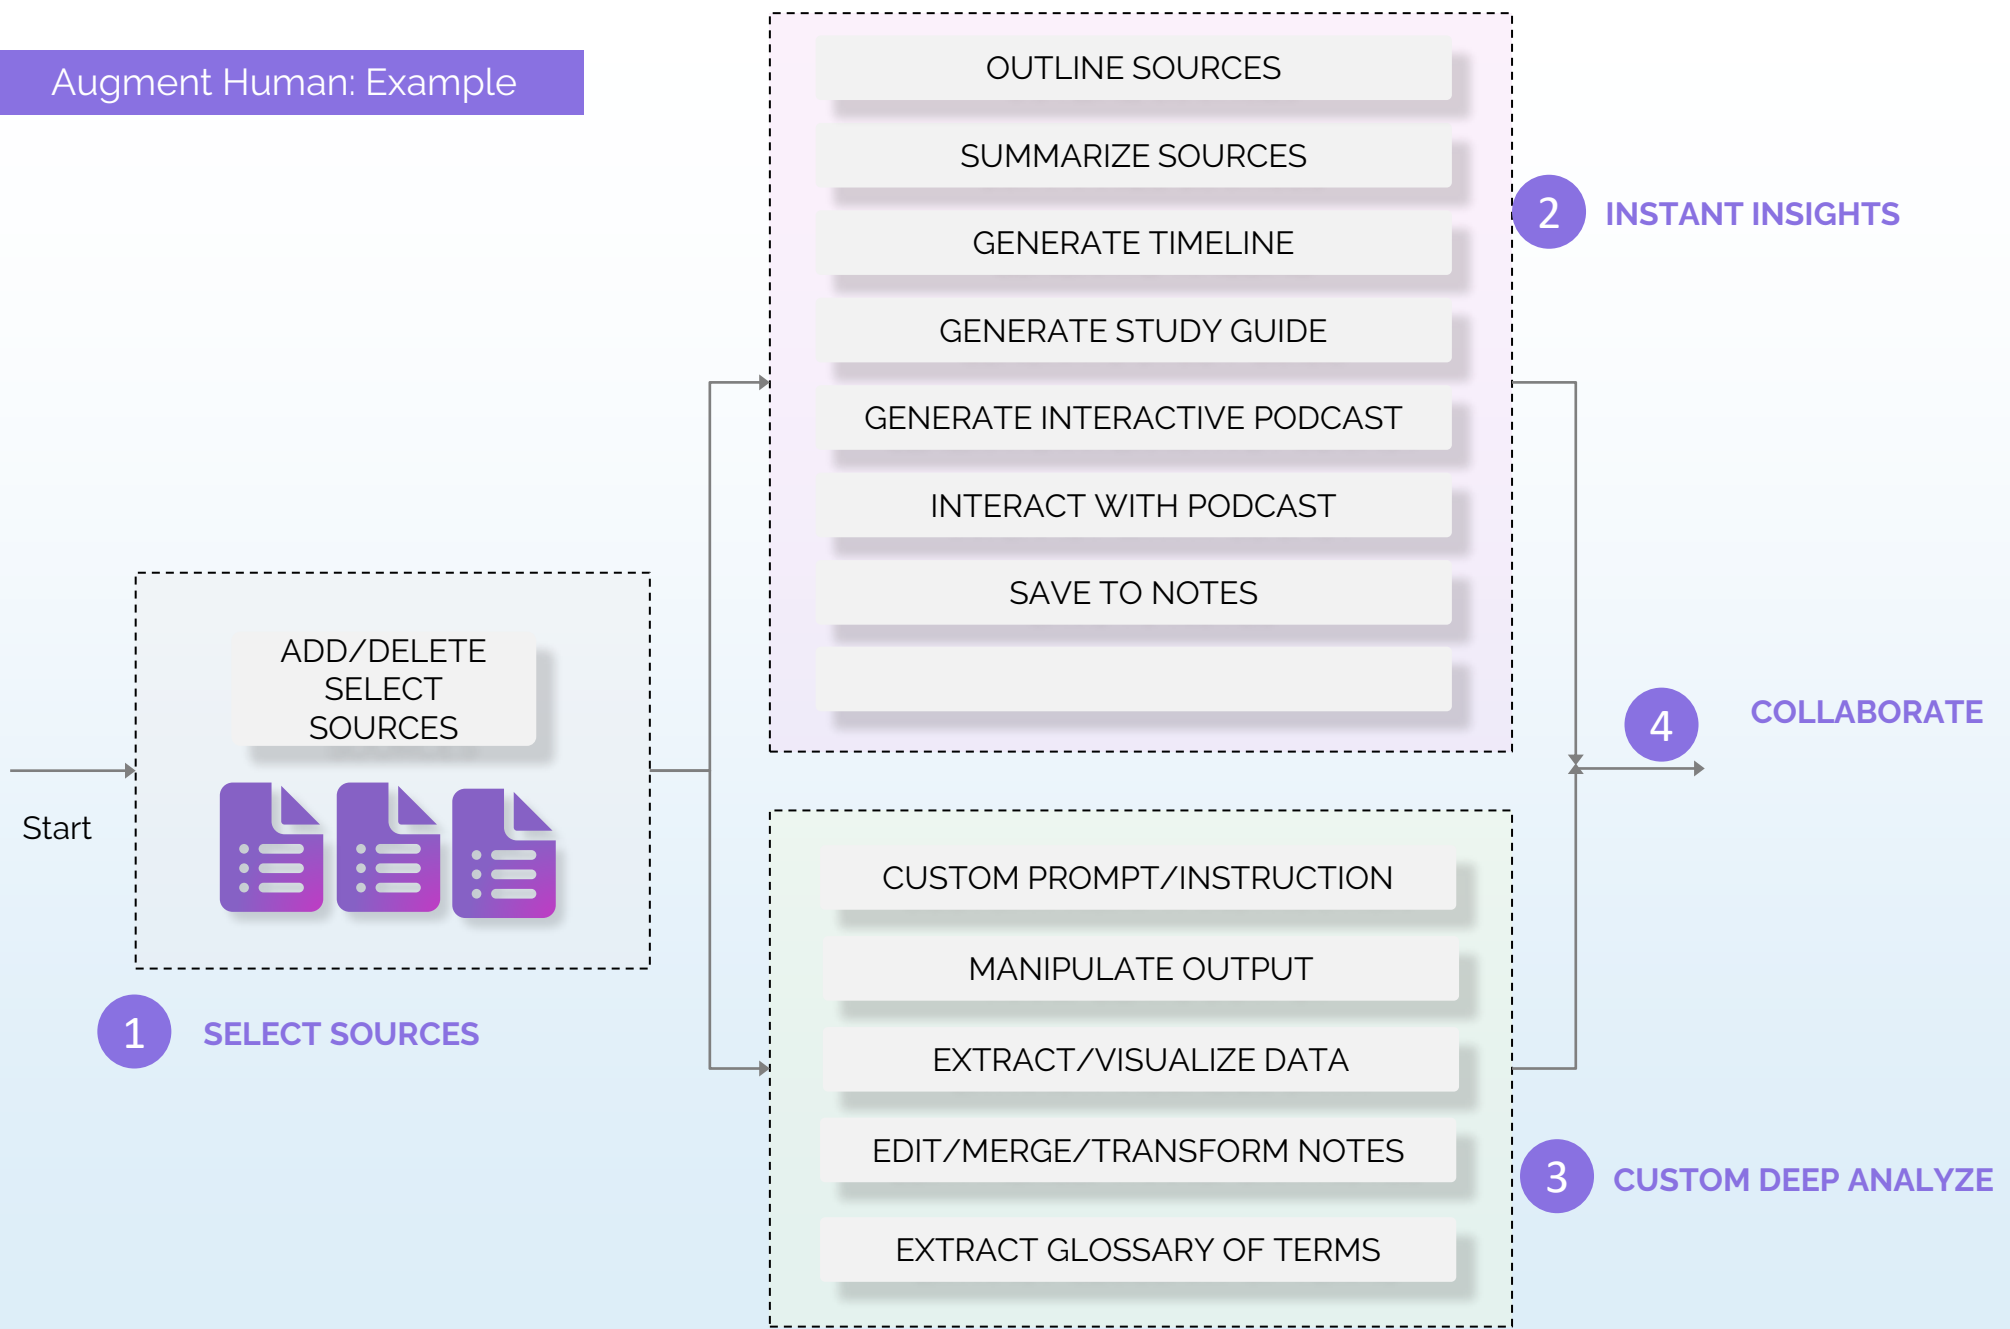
Augment Human: Example

Start

ADD/DELETE SELECT SOURCES

1 SELECT SOURCES

OUTLINE SOURCES

SUMMARIZE SOURCES

GENERATE TIMELINE

GENERATE STUDY GUIDE

GENERATE INTERACTIVE PODCAST

INTERACT WITH PODCAST

SAVE TO NOTES

2 INSTANT INSIGHTS

4 COLLABORATE

CUSTOM PROMPT/INSTRUCTION

MANIPULATE OUTPUT

EXTRACT/VISUALIZE DATA

EDIT/MERGE/TRANSFORM NOTES

EXTRACT GLOSSARY OF TERMS

3 CUSTOM DEEP ANALYZE